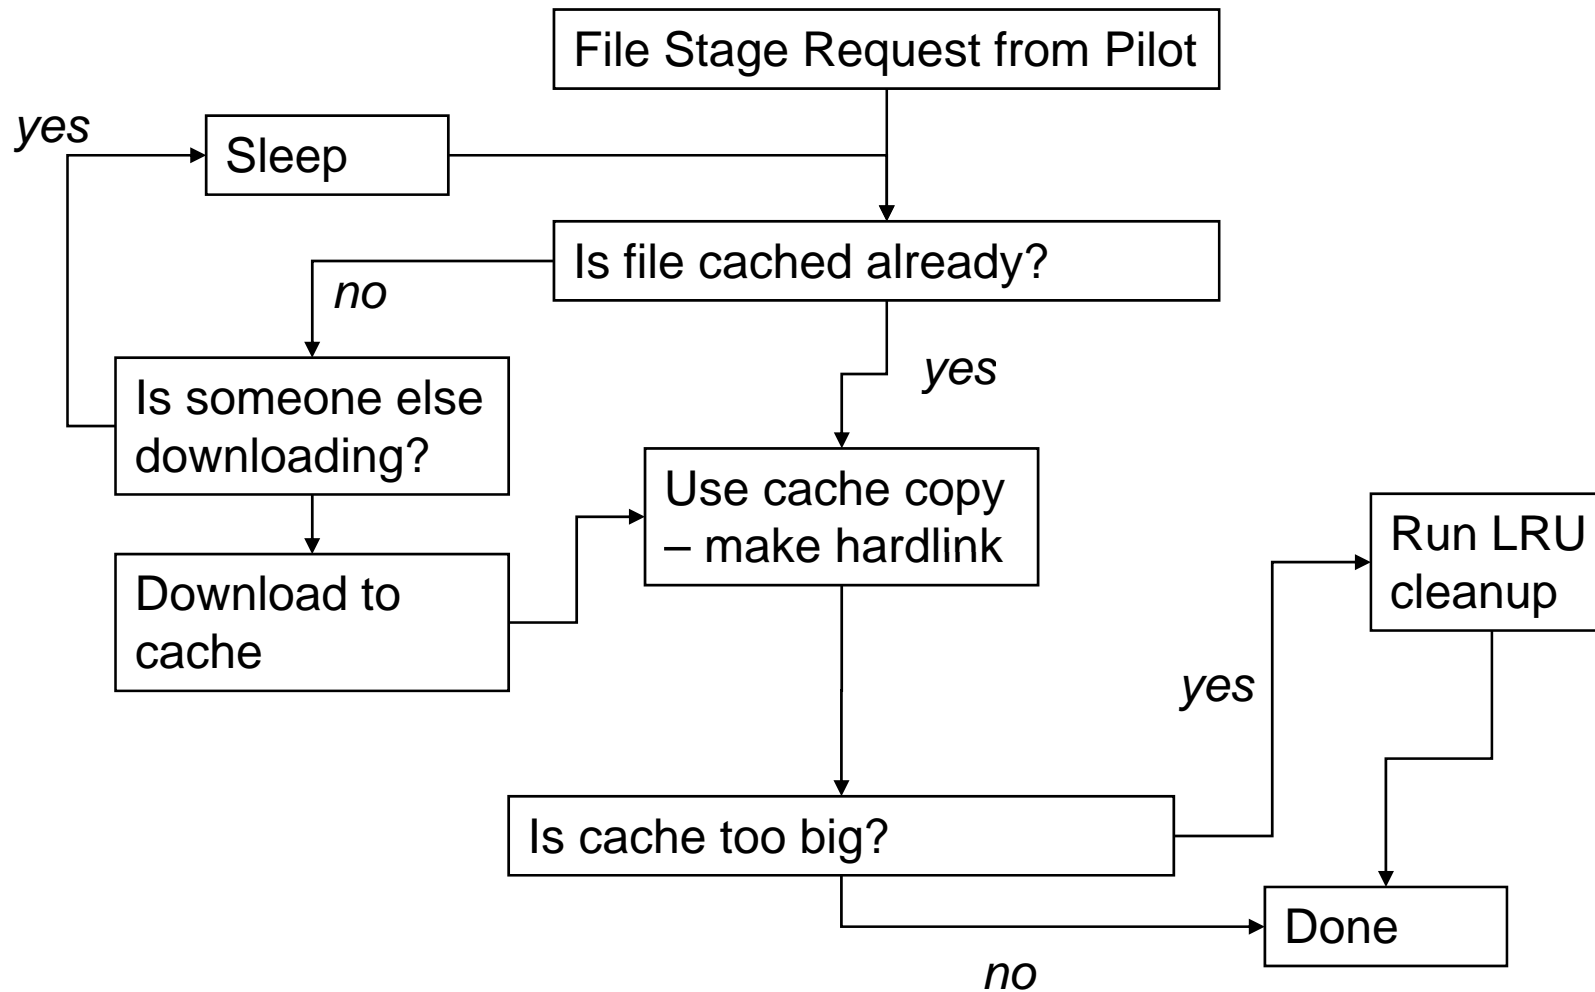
File Stage Request from Pilot

yes

Sleep

Is file cached already?

no

yes

Is someone else downloading?

Use cache copy – make hardlink

Download to cache

Run LRU cleanup

yes

Is cache too big?

Done

no